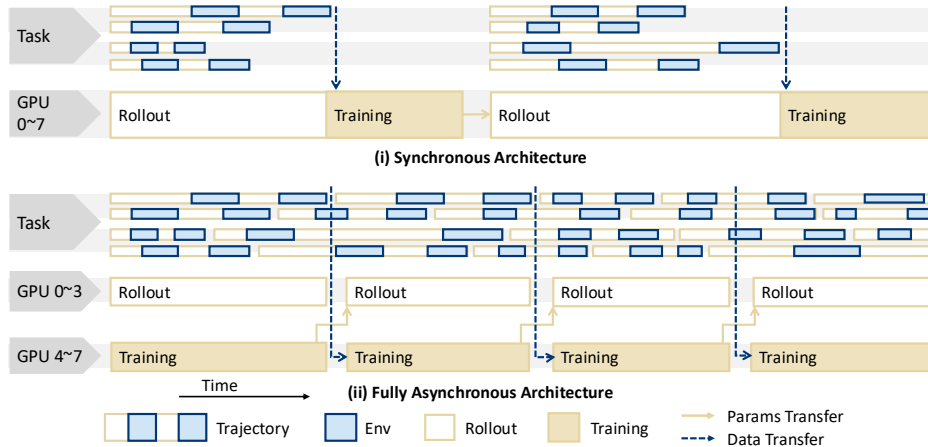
Task

GPU 0~7

Rollout

Training

Rollout

Training

(i) Synchronous Architecture

Task

GPU 0~3

Rollout

Rollout

Rollout

Rollout

GPU 4~7

Training

Training

Training

Training

Time

(ii) Fully Asynchronous Architecture

Trajectory

Env

Rollout

Training

Params Transfer

Data Transfer